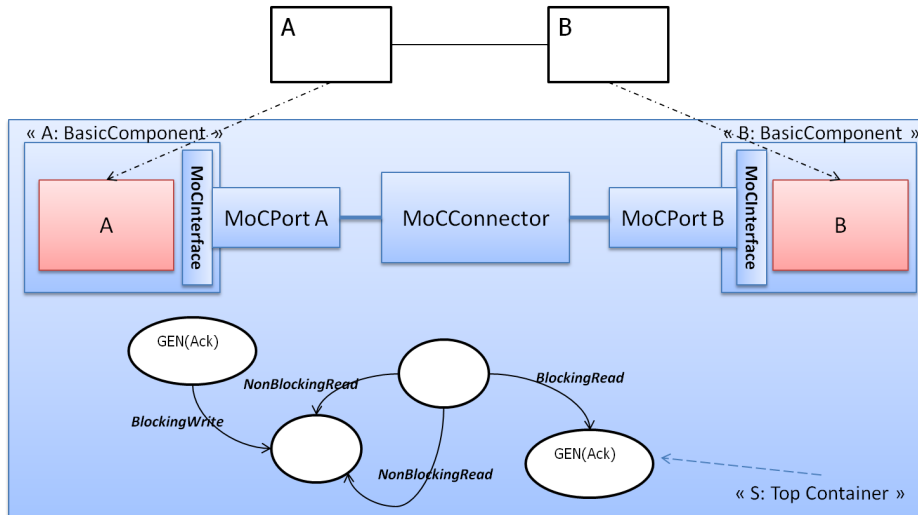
A

B

« A: BasicComponent »

« B: BasicComponent »

A

MoCInterface

MoCPort A

MoCConnector

MoCPort B

MoCInterface

B

GEN(Ack)

NonBlockingRead

BlockingRead

BlockingWrite

NonBlockingRead

GEN(Ack)

« S: Top Container »